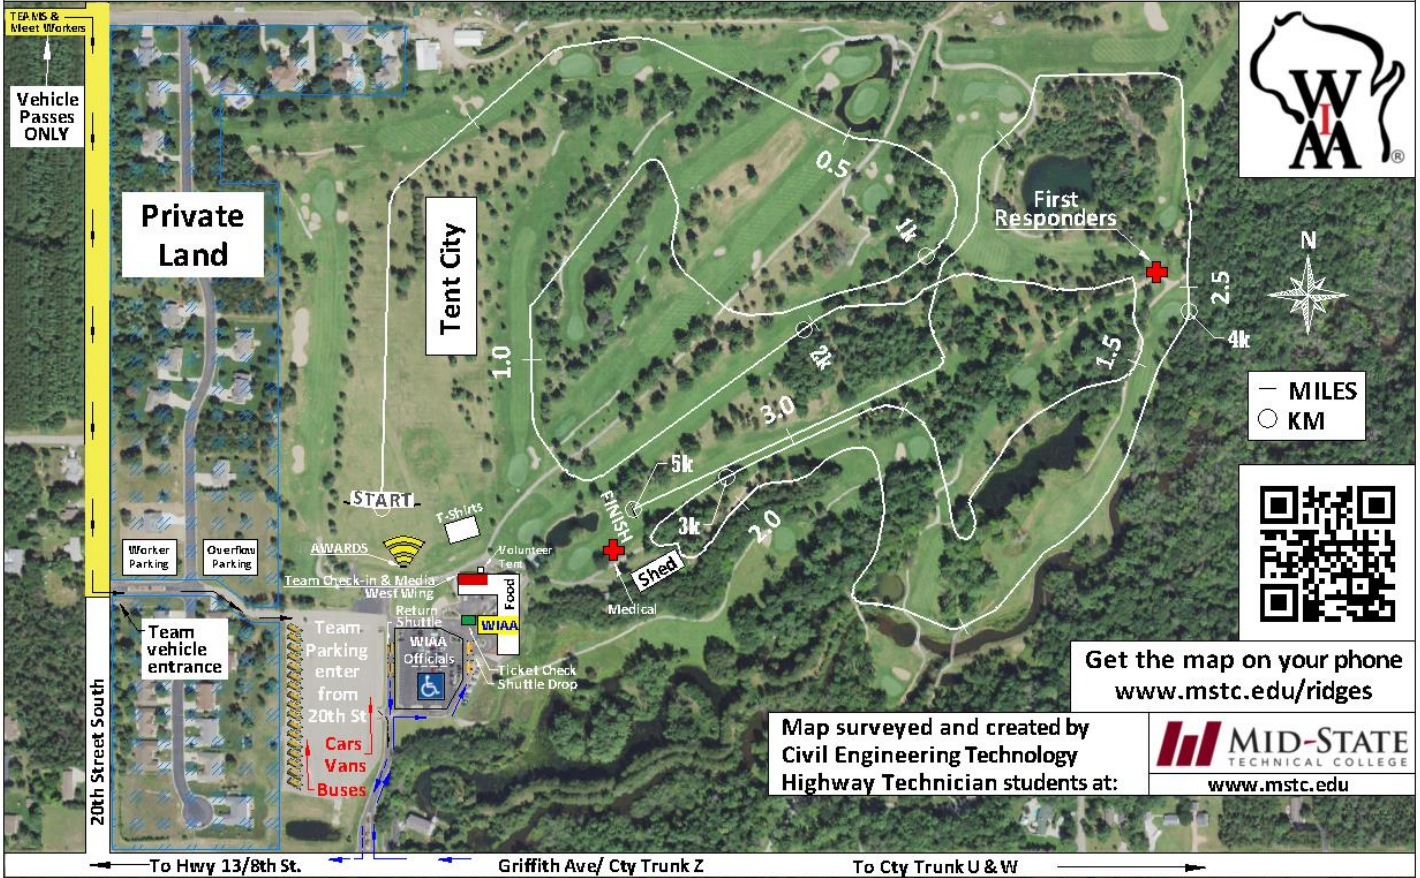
TEAMS &
Meet Workers

Vehicle
Passes
ONLY

Private
Land

Tent City

WIAA

N

First
Responders

0.5

1k

1.0

2k

1.5

2.5

4k

3.0

5k

3k

2.0

FINISH

START

T-Shirts

AWARDS

Volunteer
Tent

Team Check-in & Media
West Wing

Food

Return
Shuttle

WIAA

WIAA
Officials

Ticket Check
Shuttle Drop

Medical

Shed

Worker
Parking

Overflow
Parking

Team
vehicle
entrance

Team
Parking
enter
from
20th St

Cars
Vans
Buses

20th Street South

— MILES
○ KM

Get the map on your phone
www.mstc.edu/ridges

Map surveyed and created by
Civil Engineering Technology
Highway Technician students at:

MID-STATE
TECHNICAL COLLEGE
www.mstc.edu

To Hwy 13/8th St.

Griffith Ave/ Cty Trunk Z

To Cty Trunk U & W